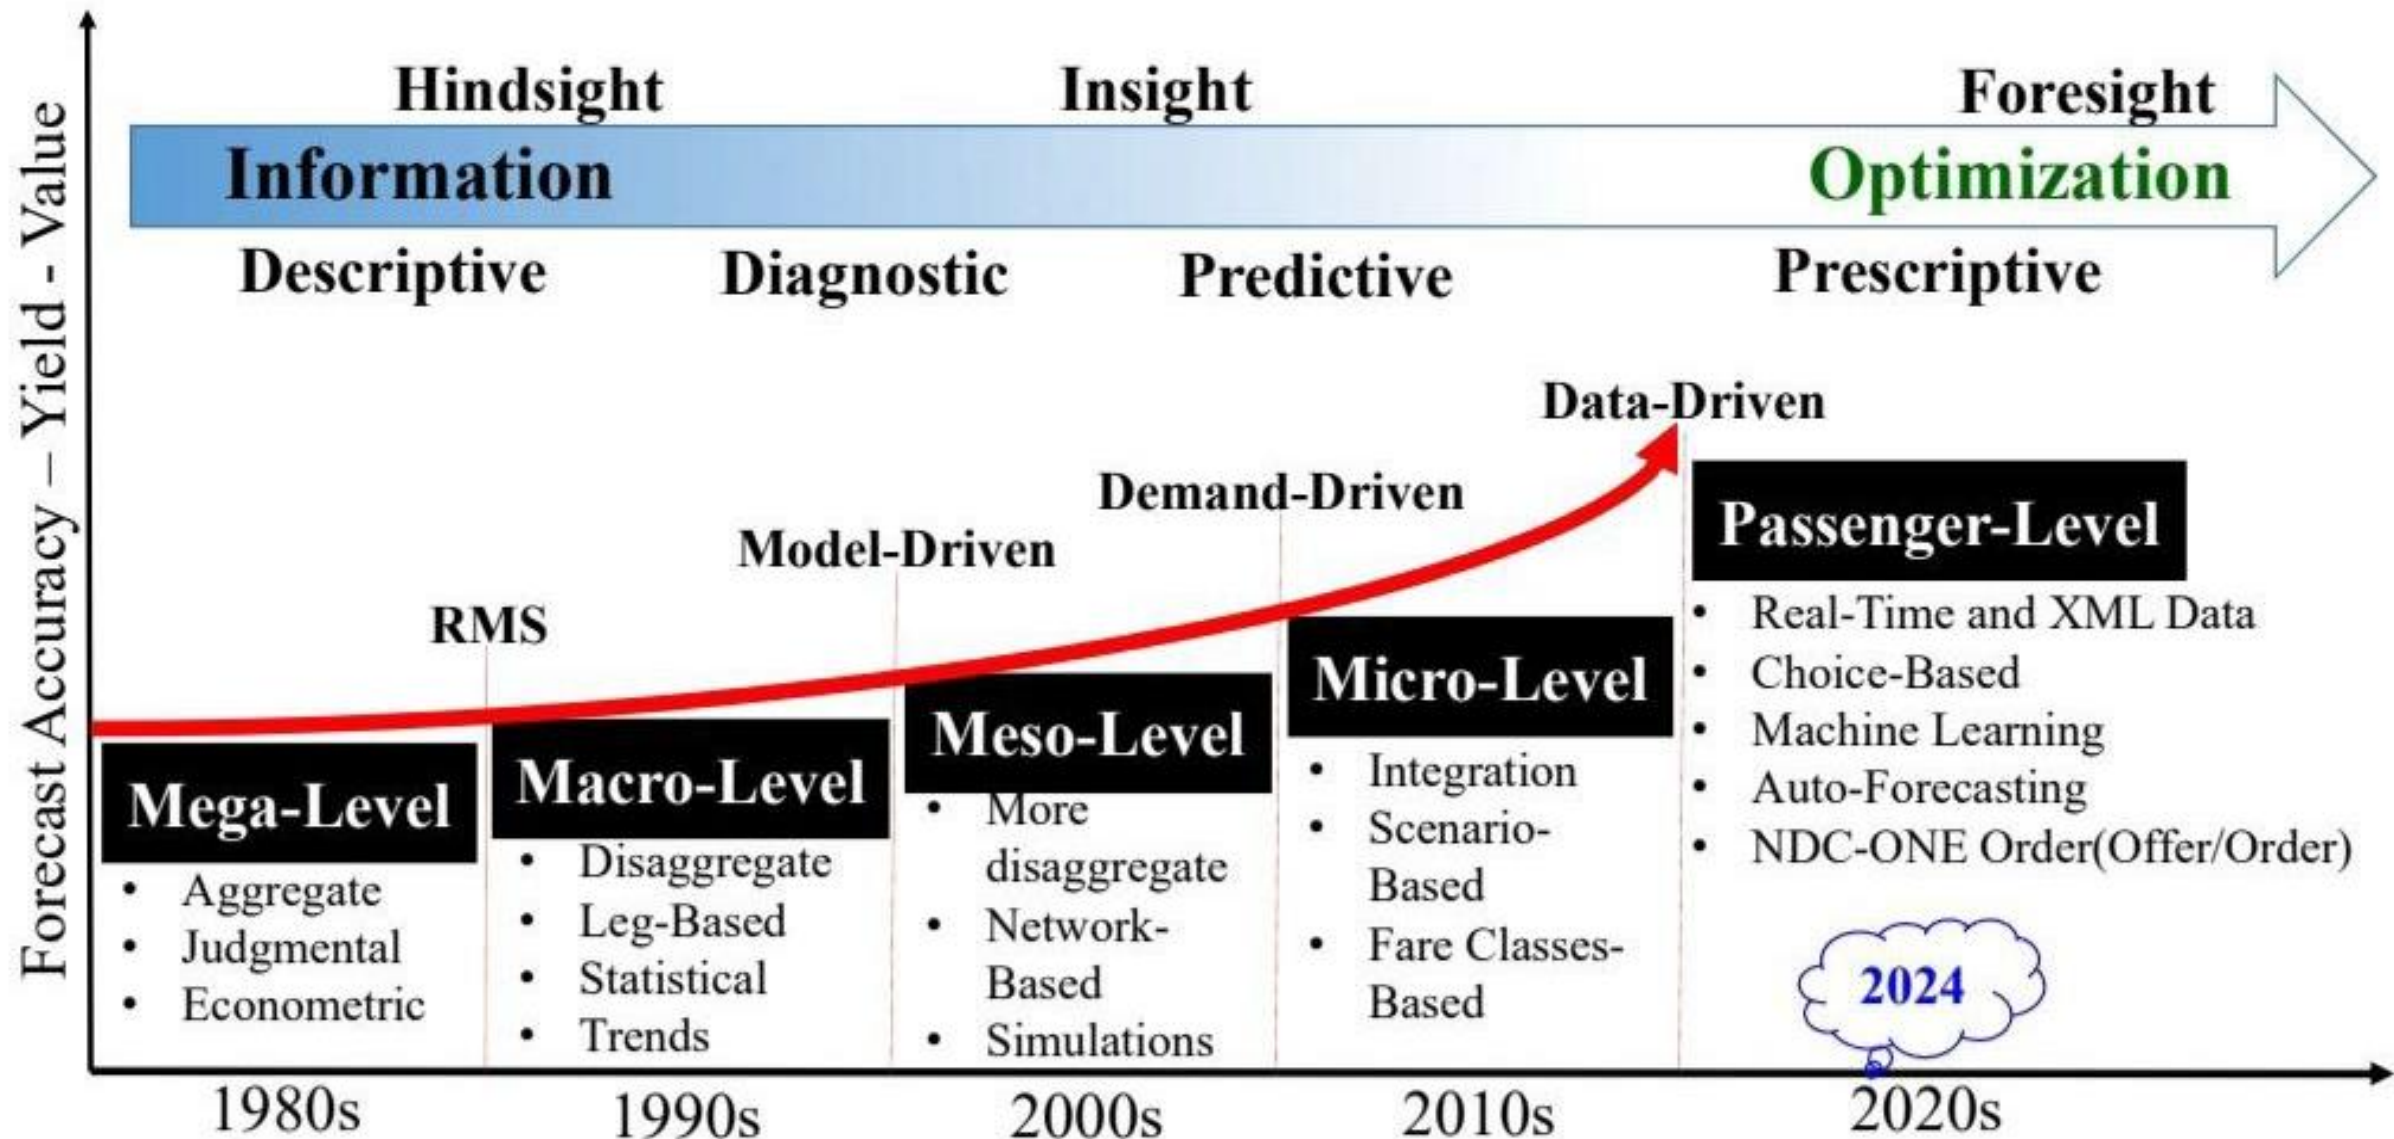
Forecast Accuracy – Yield - Value

Hindsight Insight Foresight

Information Optimization

Descriptive Diagnostic Predictive Prescriptive

Data-Driven

Demand-Driven

Model-Driven

RMS

Mega-Level
- Aggregate
- Judgmental
- Econometric

Macro-Level
- Disaggregate
- Leg-Based
- Statistical
- Trends

Meso-Level
- More disaggregate
- Network-Based
- Simulations

Micro-Level
- Integration
- Scenario-Based
- Fare Classes-Based

Passenger-Level
- Real-Time and XML Data
- Choice-Based
- Machine Learning
- Auto-Forecasting
- NDC-ONE Order(Offer/Order)

2024

1980s 1990s 2000s 2010s 2020s